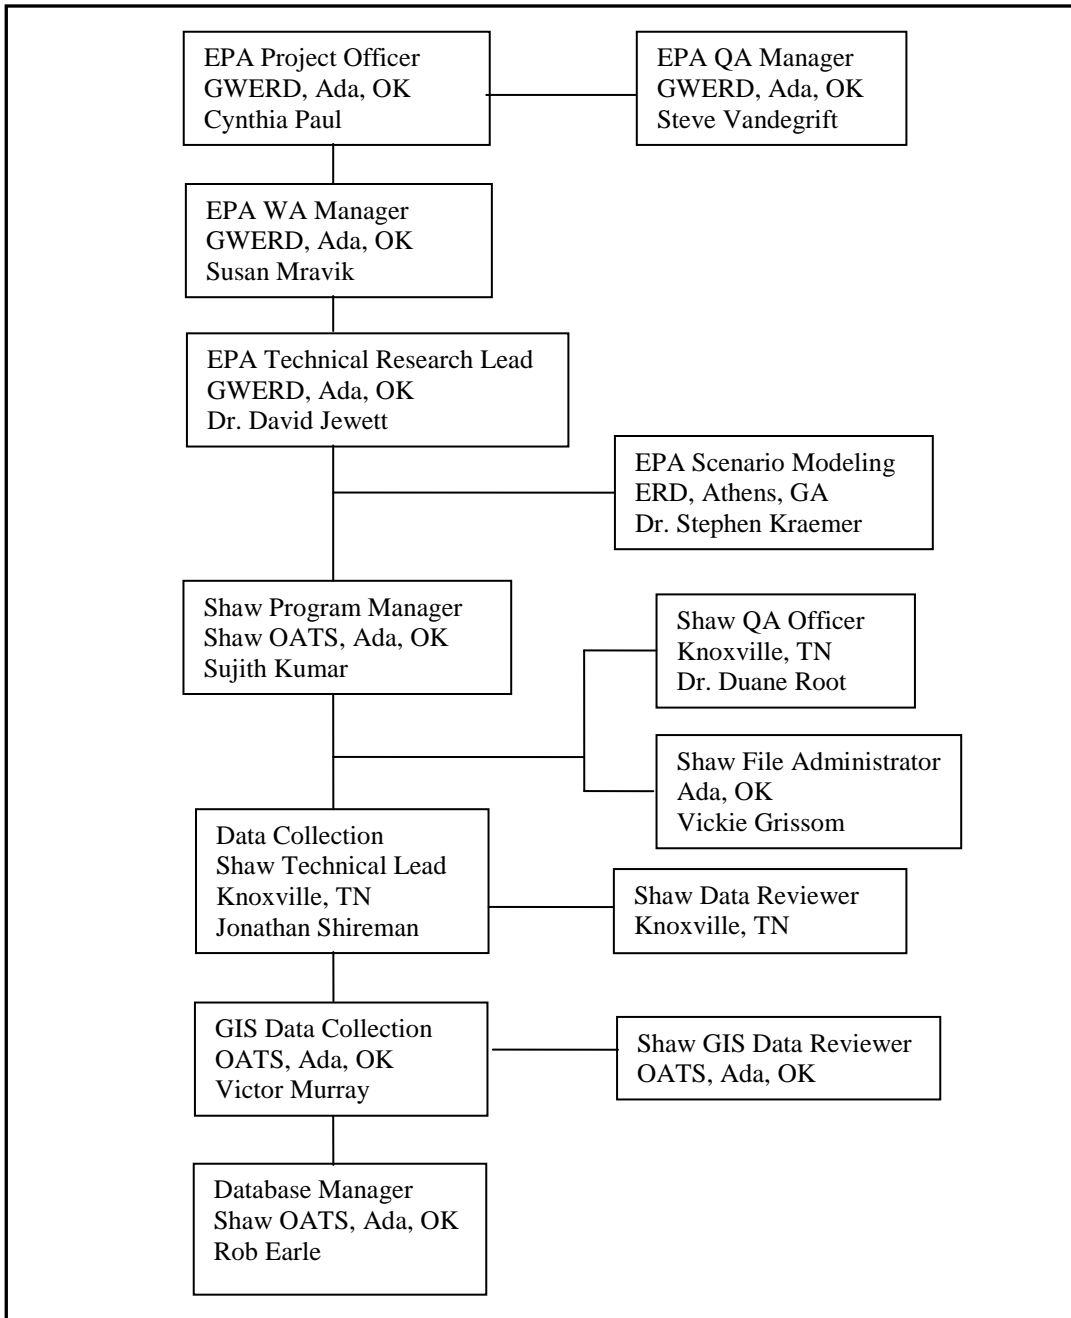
EPA Project Officer
GWERD, Ada, OK
Cynthia Paul

EPA QA Manager
GWERD, Ada, OK
Steve Vandegrift

EPA WA Manager
GWERD, Ada, OK
Susan Mravik

EPA Technical Research Lead
GWERD, Ada, OK
Dr. David Jewett

EPA Scenario Modeling
ERD, Athens, GA
Dr. Stephen Kraemer

Shaw Program Manager
Shaw OATS, Ada, OK
Sujith Kumar

Shaw QA Officer
Knoxville, TN
Dr. Duane Root

Shaw File Administrator
Ada, OK
Vickie Grissom

Data Collection
Shaw Technical Lead
Knoxville, TN
Jonathan Shireman

Shaw Data Reviewer
Knoxville, TN

GIS Data Collection
OATS, Ada, OK
Victor Murray

Shaw GIS Data Reviewer
OATS, Ada, OK

Database Manager
Shaw OATS, Ada, OK
Rob Earle